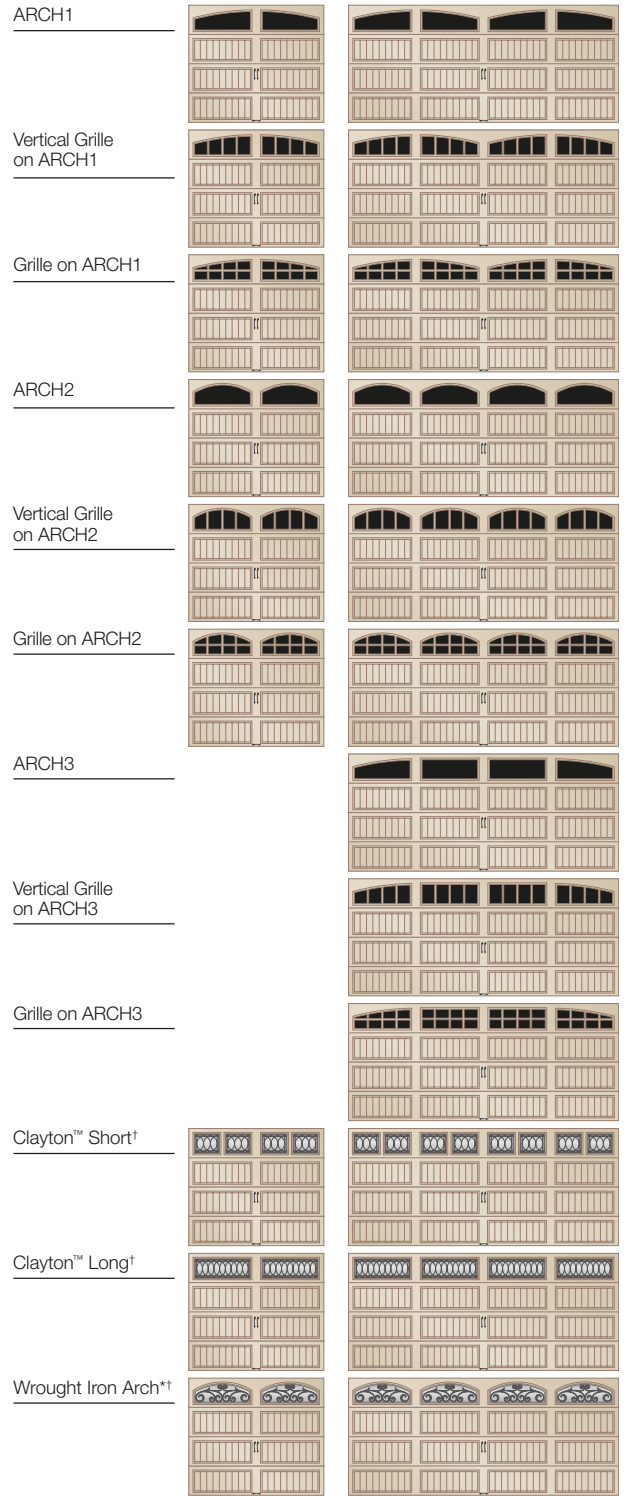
ARCH1

Vertical Grille on ARCH1

Grille on ARCH1

ARCH2

Vertical Grille on ARCH2

Grille on ARCH2

ARCH3

Vertical Grille on ARCH3

Grille on ARCH3

Clayton™ Short†

Clayton™ Long†

Wrought Iron Arch*†